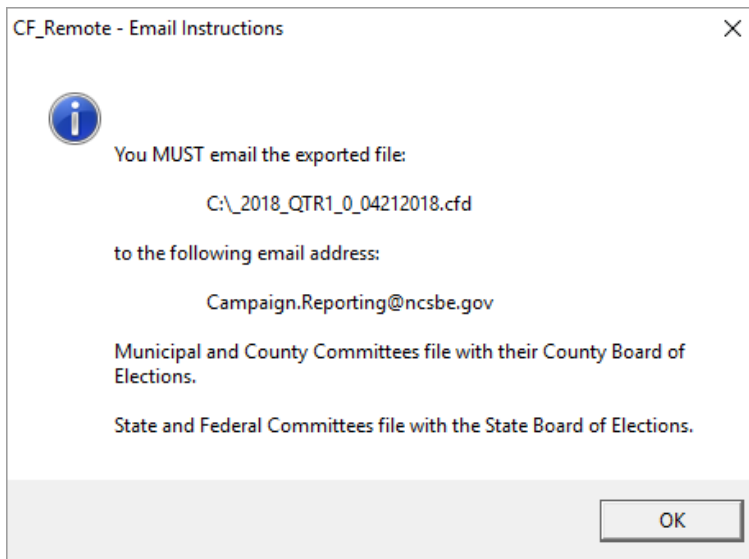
CF_Remote - Email Instructions

×

You MUST email the exported file:

C:\_2018_QTR1_0_04212018.cfd

to the following email address:

Campaign.Reporting@ncsbe.gov

Municipal and County Committees file with their County Board of Elections.

State and Federal Committees file with the State Board of Elections.

OK